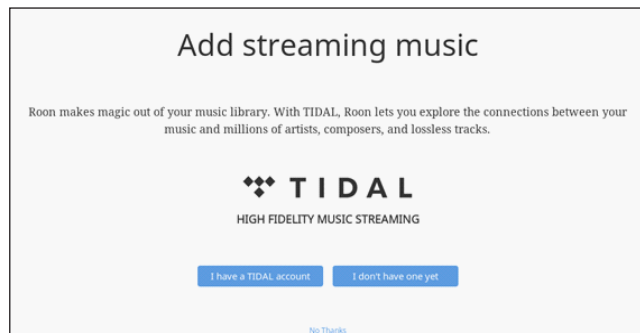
Add streaming music

Roon makes magic out of your music library. With TIDAL, Roon lets you explore the connections between your music and millions of artists, composers, and lossless tracks.

TIDAL

HIGH FIDELITY MUSIC STREAMING

I have a TIDAL account

I don't have one yet

No Thanks